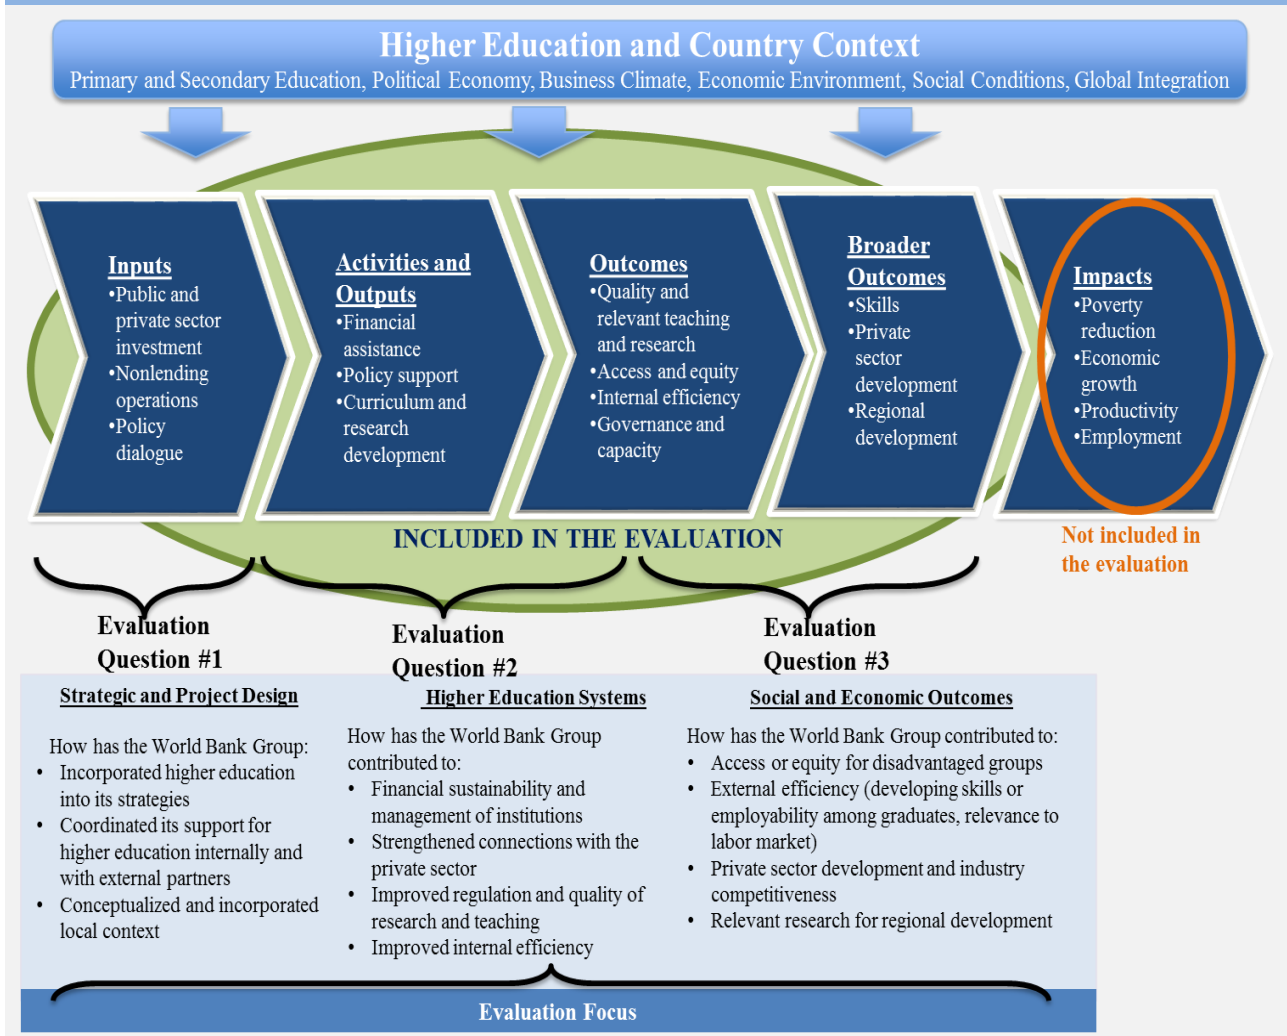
Higher Education and Country Context
Primary and Secondary Education, Political Economy, Business Climate, Economic Environment, Social Conditions, Global Integration

Inputs
•Public and private sector investment
•Nonlending operations
•Policy dialogue

Activities and Outputs
•Financial assistance
•Policy support
•Curriculum and research development

Outcomes
•Quality and relevant teaching and research
•Access and equity
•Internal efficiency
•Governance and capacity

Broader Outcomes
•Skills
•Private sector development
•Regional development

Impacts
•Poverty reduction
•Economic growth
•Productivity
•Employment

INCLUDED IN THE EVALUATION

Not included in the evaluation

Evaluation Question #1

Evaluation Question #2

Evaluation Question #3

Strategic and Project Design

How has the World Bank Group:
• Incorporated higher education into its strategies
• Coordinated its support for higher education internally and with external partners
• Conceptualized and incorporated local context

Higher Education Systems

How has the World Bank Group contributed to:
• Financial sustainability and management of institutions
• Strengthened connections with the private sector
• Improved regulation and quality of research and teaching
• Improved internal efficiency

Social and Economic Outcomes

How has the World Bank Group contributed to:
• Access or equity for disadvantaged groups
• External efficiency (developing skills or employability among graduates, relevance to labor market)
• Private sector development and industry competitiveness
• Relevant research for regional development

Evaluation Focus